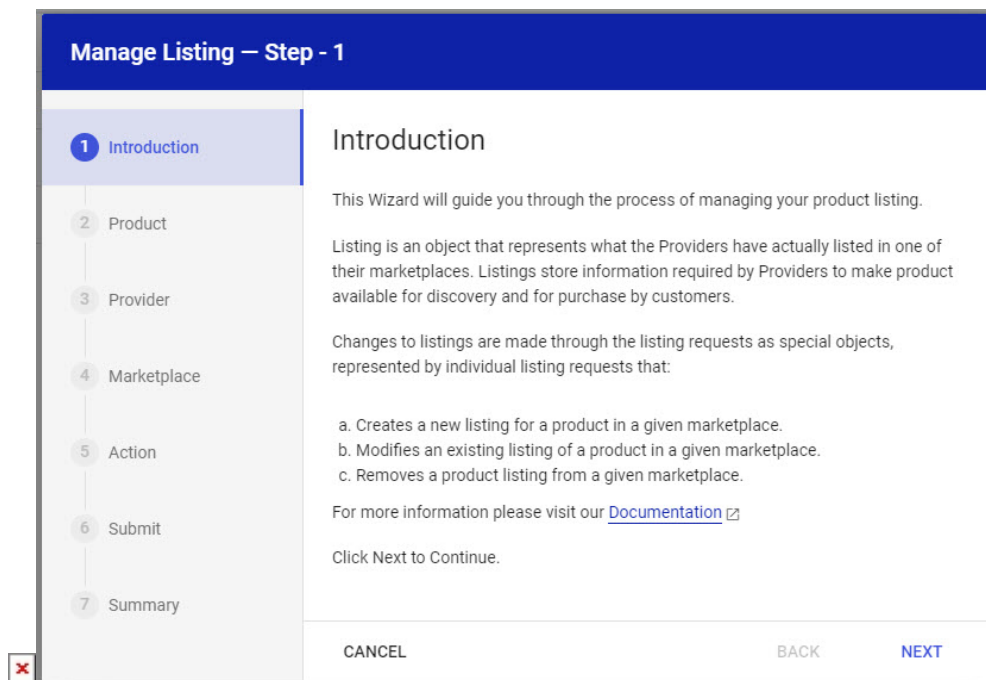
Manage Listing — Step - 1

1 Introduction
2 Product
3 Provider
4 Marketplace
5 Action
6 Submit
7 Summary

Introduction

This Wizard will guide you through the process of managing your product listing.

Listing is an object that represents what the Providers have actually listed in one of their marketplaces. Listings store information required by Providers to make product available for discovery and for purchase by customers.

Changes to listings are made through the listing requests as special objects, represented by individual listing requests that:

a. Creates a new listing for a product in a given marketplace.
b. Modifies an existing listing of a product in a given marketplace.
c. Removes a product listing from a given marketplace.

For more information please visit our Documentation

Click Next to Continue.

CANCEL
BACK
NEXT